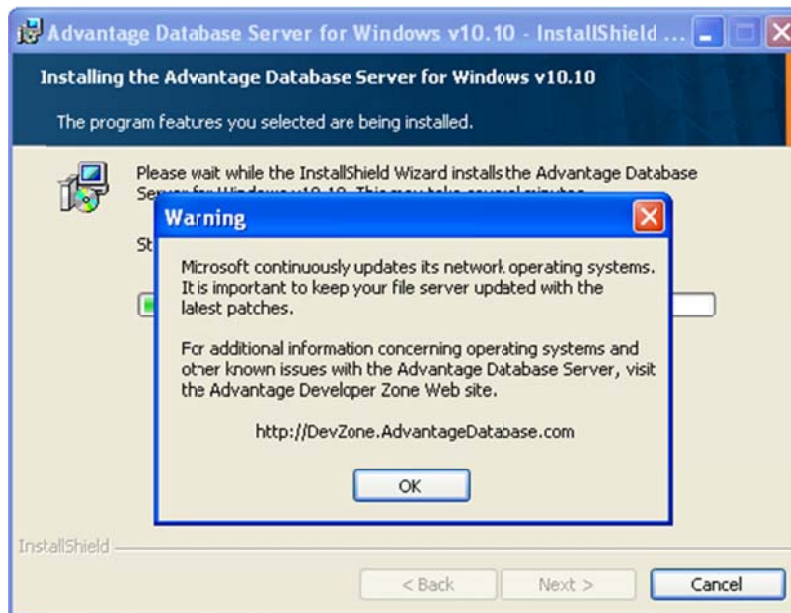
Advantage Database Server for Windows v10.10 - InstallShield ...

Installing the Advantage Database Server for Windows v10.10

The program features you selected are being installed.

Please wait while the InstallShield Wizard installs the Advantage Database Server for Windows v10.10. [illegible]

St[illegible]

Warning

Microsoft continuously updates its network operating systems. It is important to keep your file server updated with the latest patches.

For additional information concerning operating systems and other known issues with the Advantage Database Server, visit the Advantage Developer Zone Web site.

http://DevZone.AdvantageDatabase.com

OK

InstallShield

< Back

Next >

Cancel